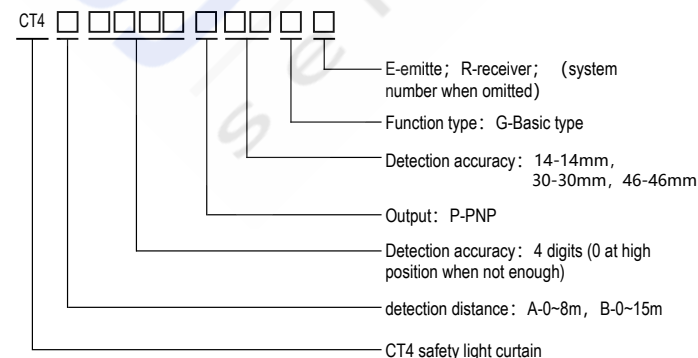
CT4 □ □□□□ □□□□ □

E-emitte；R-receiver； （system number when omitted)

Function type：G-Basic type

Detection accuracy：14-14mm，30-30mm，46-46mm

Output：P-PNP

Detection accuracy：4 digits (0 at high position when not enough)

detection distance：A-0~8m，B-0~15m

CT4 safety light curtain